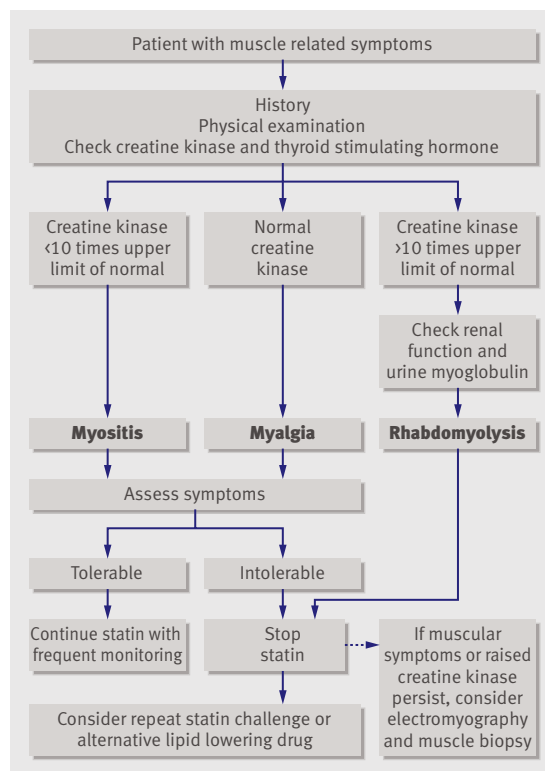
Patient with muscle related symptoms

History
Physical examination
Check creatine kinase and thyroid stimulating hormone

Creatine kinase <10 times upper limit of normal

Normal creatine kinase

Creatine kinase >10 times upper limit of normal

Check renal function and urine myoglobulin

Myositis

Myalgia

Rhabdomyolysis

Assess symptoms

Tolerable

Intolerable

Continue statin with frequent monitoring

Stop statin

If muscular symptoms or raised creatine kinase persist, consider electromyography and muscle biopsy

Consider repeat statin challenge or alternative lipid lowering drug